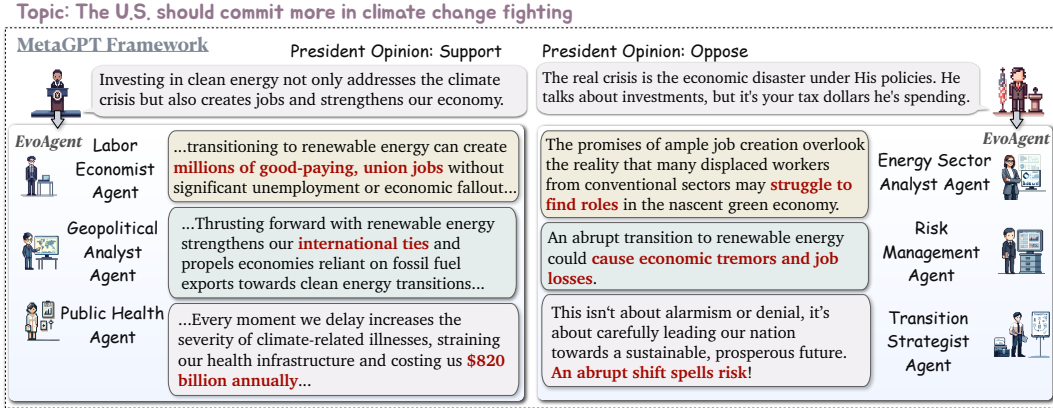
Topic: The U.S. should commit more in climate change fighting

MetaGPT Framework

President Opinion: Support

President Opinion: Oppose

Investing in clean energy not only addresses the climate crisis but also creates jobs and strengthens our economy.

The real crisis is the economic disaster under His policies. He talks about investments, but it's your tax dollars he's spending.

EvoAgent

Labor Economist Agent

...transitioning to renewable energy can create millions of good-paying, union jobs without significant unemployment or economic fallout...

Geopolitical Analyst Agent

...Thrusting forward with renewable energy strengthens our international ties and propels economies reliant on fossil fuel exports towards clean energy transitions...

Public Health Agent

...Every moment we delay increases the severity of climate-related illnesses, straining our health infrastructure and costing us $820 billion annually...

EvoAgent

The promises of ample job creation overlook the reality that many displaced workers from conventional sectors may struggle to find roles in the nascent green economy.

Energy Sector Analyst Agent

An abrupt transition to renewable energy could cause economic tremors and job losses.

Risk Management Agent

This isn't about alarmism or denial, it's about carefully leading our nation towards a sustainable, prosperous future. An abrupt shift spells risk!

Transition Strategist Agent